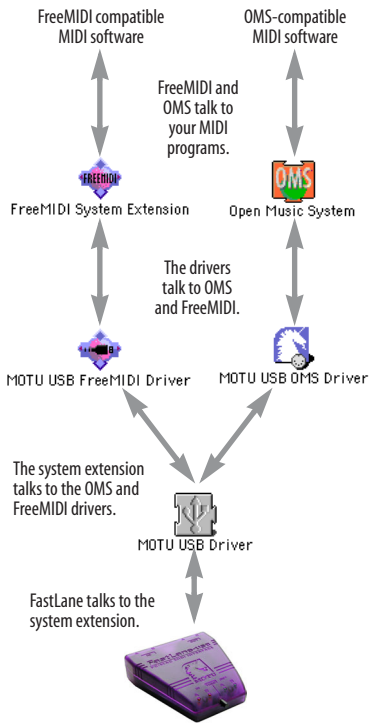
FreeMIDI compatible MIDI software

OMS-compatible MIDI software

FreeMIDI and OMS talk to your MIDI programs.

FREEMIDI

FreeMIDI System Extension

OMS

Open Music System

The drivers talk to OMS and FreeMIDI.

MOTU USB FreeMIDI Driver

MOTU USB OMS Driver

The system extension talks to the OMS and FreeMIDI drivers.

MOTU USB Driver

FastLane talks to the system extension.